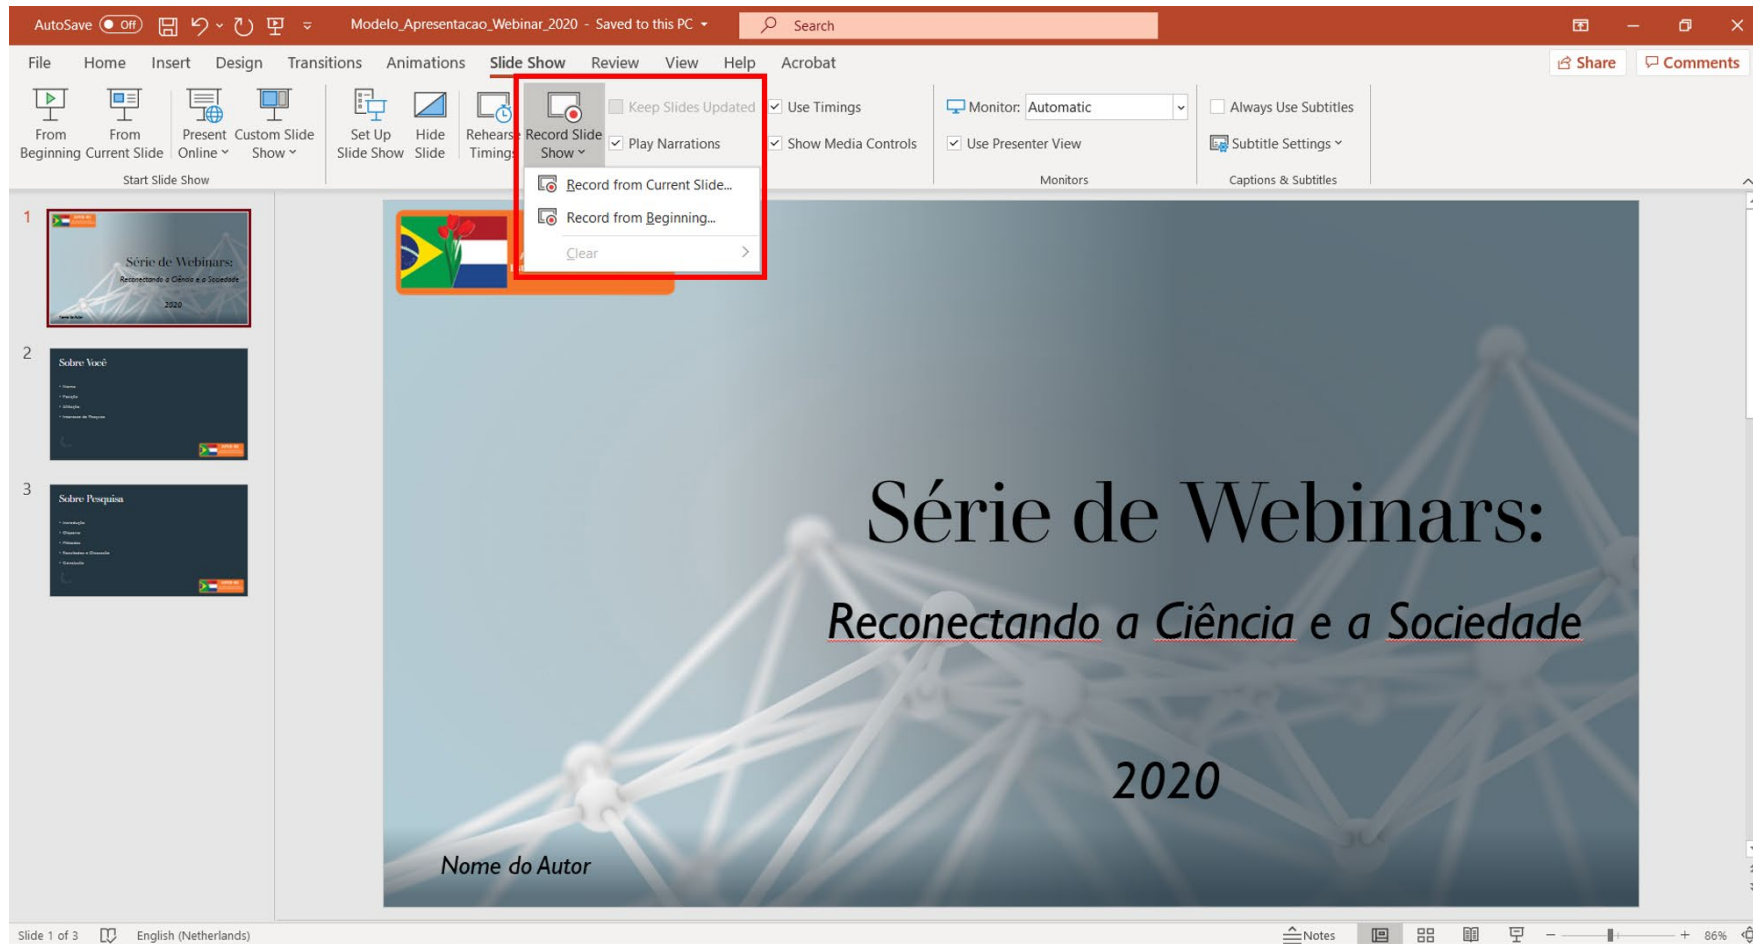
AutoSave Off Modelo_Apresentacao_Webinar_2020 - Saved to this PC Search

File Home Insert Design Transitions Animations Slide Show Review View Help Acrobat Share Comments

From Beginning From Current Slide Present Online Custom Slide Show
Start Slide Show

Set Up Slide Show Hide Slide Rehearse Timings Record Slide Show

Keep Slides Updated Play Narrations Use Timings Show Media Controls

Record from Current Slide...
Record from Beginning...
Clear

Monitor: Automatic
Use Presenter View
Monitors

Always Use Subtitles
Subtitle Settings
Captions & Subtitles

1
Série de Webinars:
Reconectando a Ciência e a Sociedade
2020

2
Sobre Você

3
Sobre Pesquisa

Série de Webinars:

Reconectando a Ciência e a Sociedade

2020

Nome do Autor

Slide 1 of 3 English (Netherlands) Notes 86%